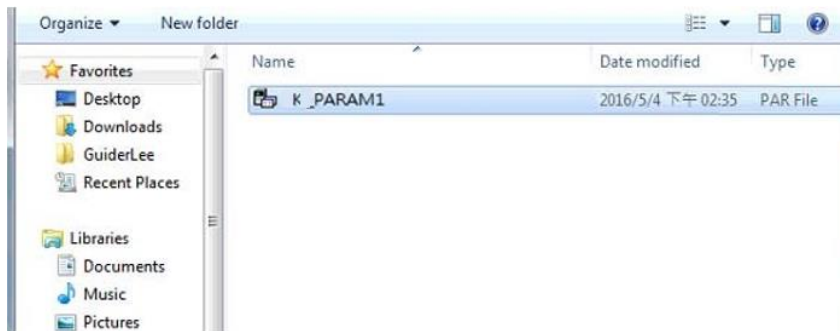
Organize ▾ New folder

Favorites
Desktop
Downloads
GuiderLee
Recent Places

Libraries
Documents
Music
Pictures

| Name | Date modified | Type |
|---|---|---|
| K _PARAM1 | 2016/5/4 下午 02:35 | PAR File |